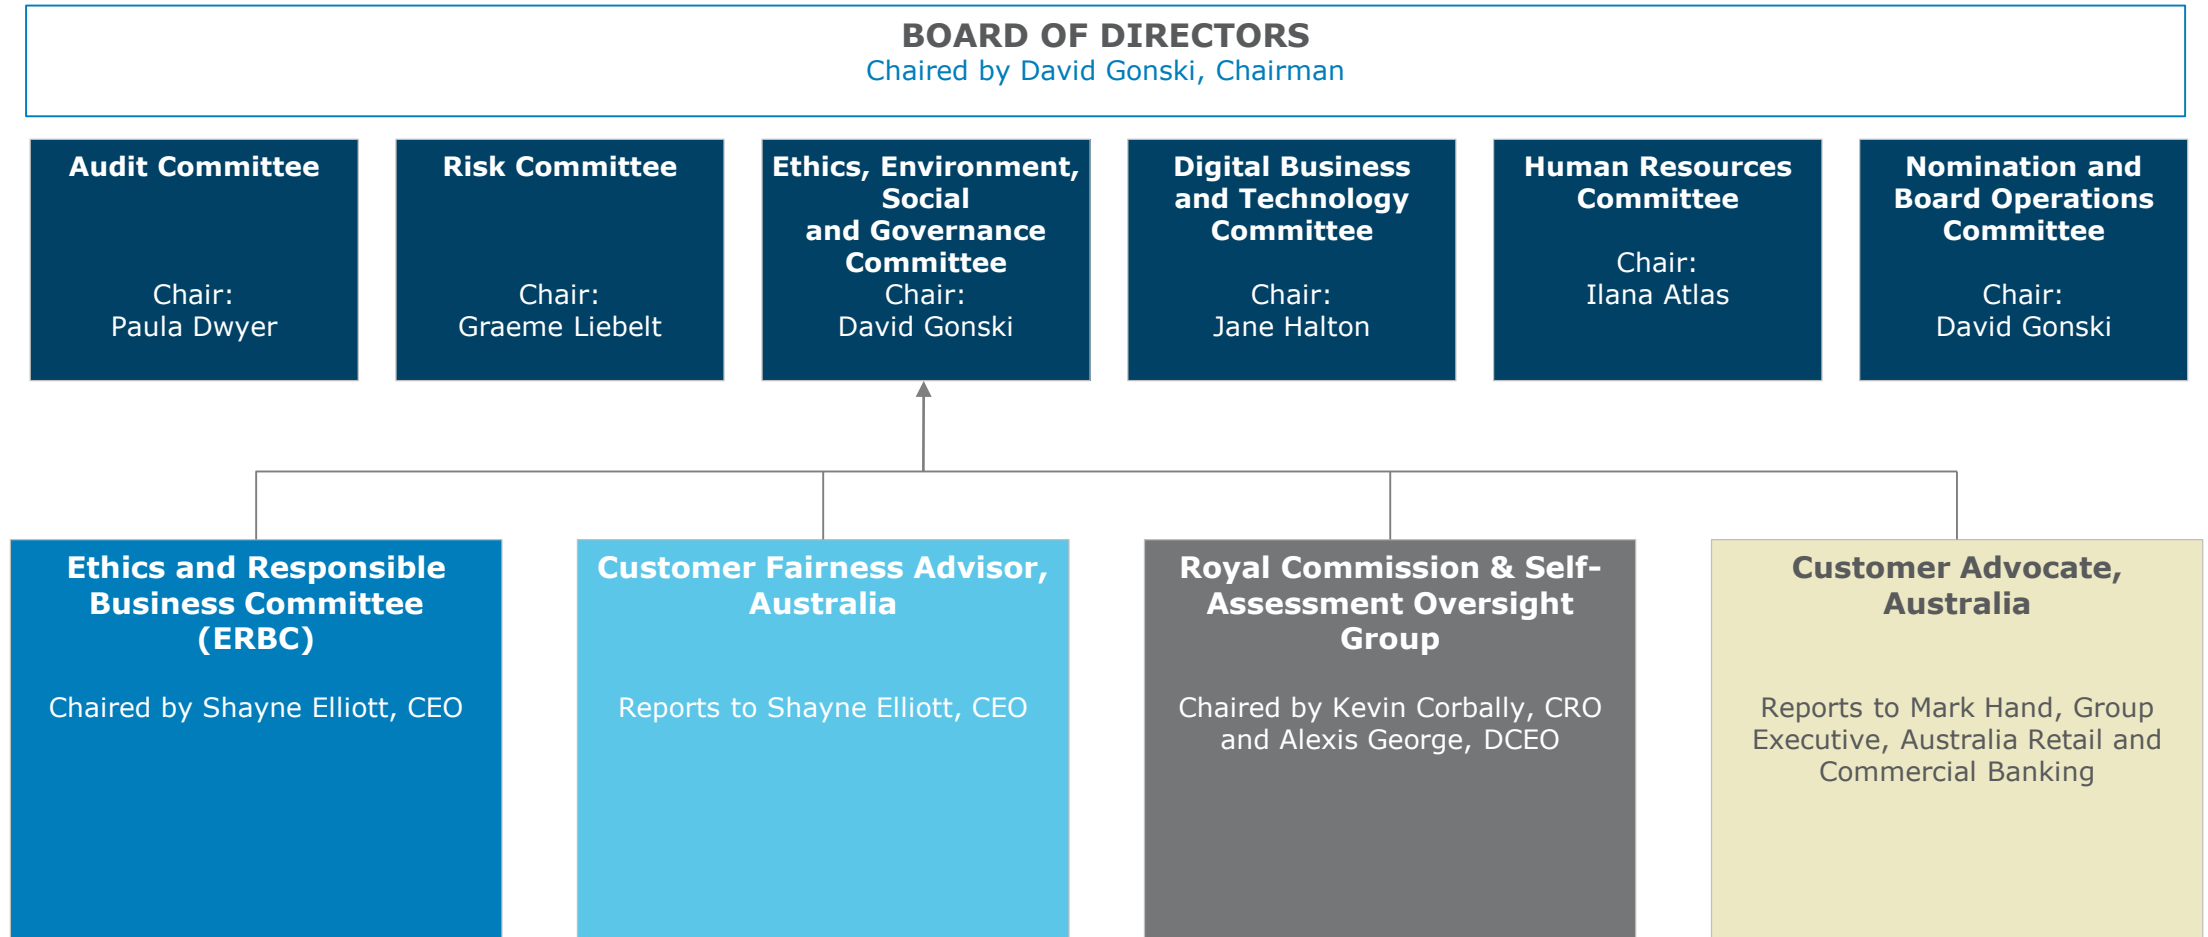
BOARD OF DIRECTORS
Chaired by David Gonski, Chairman

Audit Committee

Chair:
Paula Dwyer

Risk Committee

Chair:
Graeme Liebelt

Ethics, Environment, Social and Governance Committee
Chair:
David Gonski

Digital Business and Technology Committee

Chair:
Jane Halton

Human Resources Committee

Chair:
Ilana Atlas

Nomination and Board Operations Committee

Chair:
David Gonski

Ethics and Responsible Business Committee (ERBC)

Chaired by Shayne Elliott, CEO

Customer Fairness Advisor, Australia

Reports to Shayne Elliott, CEO

Royal Commission & Self-Assessment Oversight Group

Chaired by Kevin Corbally, CRO and Alexis George, DCEO

Customer Advocate, Australia

Reports to Mark Hand, Group Executive, Australia Retail and Commercial Banking